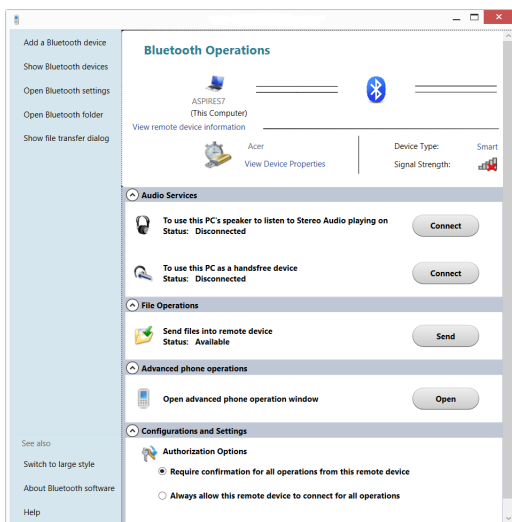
Add a Bluetooth device
Show Bluetooth devices
Open Bluetooth settings
Open Bluetooth folder
Show file transfer dialog

See also
Switch to large style
About Bluetooth software
Help

Bluetooth Operations

ASPIRES7
(This Computer)
View remote device information

Acer
View Device Properties
Device Type: Smart
Signal Strength:

Audio Services
To use this PC's speaker to listen to Stereo Audio playing on
Status: Disconnected
Connect

To use this PC as a handsfree device
Status: Disconnected
Connect

File Operations
Send files into remote device
Status: Available
Send

Advanced phone operations
Open advanced phone operation window
Open

Configurations and Settings
Authorization Options
Require confirmation for all operations from this remote device
Always allow this remote device to connect for all operations